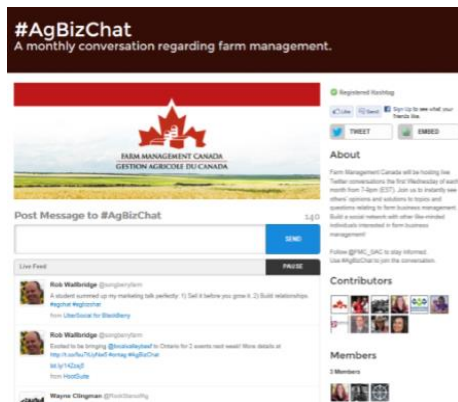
#AgBizChat
A monthly conversation regarding farm management.

FARM MANAGEMENT CANADA
GESTION AGRICOLE DU CANADA

Registered Hashtag

Like Send Sign Up to see what your friends like.

TWEET

EMBED

About

Farm Management Canada will be hosting live Twitter conversations the first Wednesday of each month from 7-8pm (EST). Join us to instantly see others' opinions and solutions to topics and questions relating to farm business management. Build a social network with other like-minded individuals interested in farm business management.

Follow @FMC_GAC to stay informed. Use #AgBizChat to join the conversation.

Contributors

Members

3 Members

Post Message to #AgBizChat

140

SEND

Live Feed

PAUSE

Rob Wallbridge @songberryfarm
A student summed up my marketing talk perfectly: 1) Sell it before you grow it. 2) Build relationships. #agchat #agbizchat
from UberSocial for BlackBerry

Rob Wallbridge @songberryfarm
Excited to be bringing @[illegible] to Ontario for 2 events next week! More details at http://t.co/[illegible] #omag #AgBizChat
bit.ly/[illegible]
from HootSuite

Wayne Clingman @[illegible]